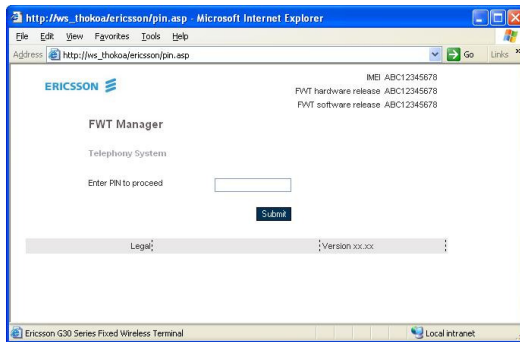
http://ws_thokoa/ericsson/pin.asp - Microsoft Internet Explorer

File Edit View Favorites Tools Help

Address http://ws_thokoa/ericsson/pin.asp Go Links

ERICSSON

IMEI ABC12345678
FWT hardware release ABC12345678
FWT software release ABC12345678

FWT Manager

Telephony System

Enter PIN to proceed

Submit

Legal

Version xx.xx

Ericsson G30 Series Fixed Wireless Terminal

Local intranet